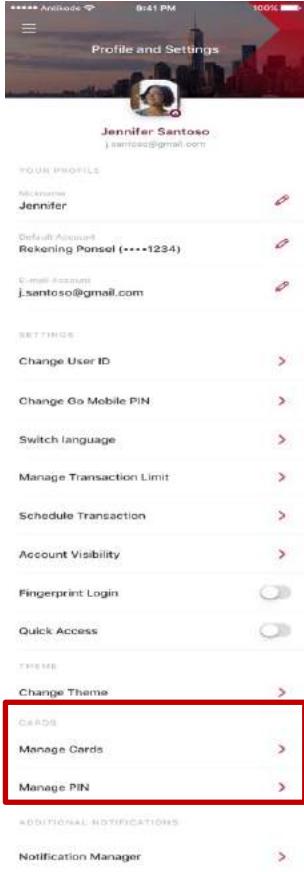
••••• Antikode 9:41 PM 100%

Profile and Settings

Jennifer Santoso
j.santoso@gmail.com

YOUR PROFILE

Nickname
Jennifer

Default Account
Rekening Ponsel (••••1234)

E-mail Account
j.santoso@gmail.com

SETTINGS

Change User ID

Change Go Mobile PIN

Switch language

Manage Transaction Limit

Schedule Transaction

Account Visibility

Fingerprint Login

Quick Access

THEME

Change Theme

CARDS

Manage Cards

Manage PIN

ADDITIONAL NOTIFICATIONS

Notification Manager